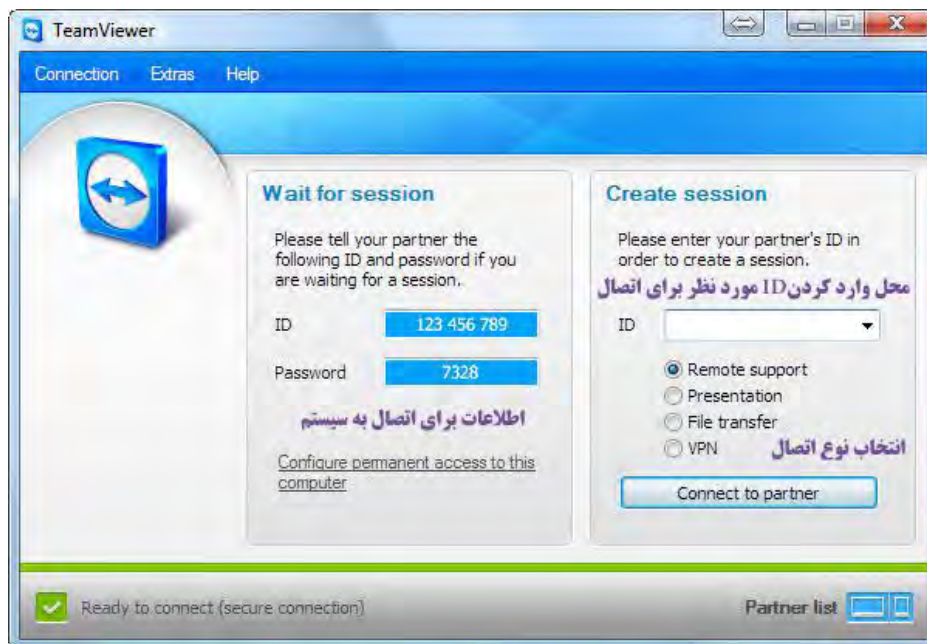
TeamViewer

Connection Extras Help

Wait for session

Please tell your partner the following ID and password if you are waiting for a session.

ID 123 456 789

Password 7328

اطلاعات برای اتصال به سیستم

Configure permanent access to this computer

Create session

Please enter your partner's ID in order to create a session.

محل وارد کردنID مورد نظر برای اتصال

ID

Remote support
Presentation
File transfer
VPN

انتخاب نوع اتصال

Connect to partner

Ready to connect (secure connection)

Partner list